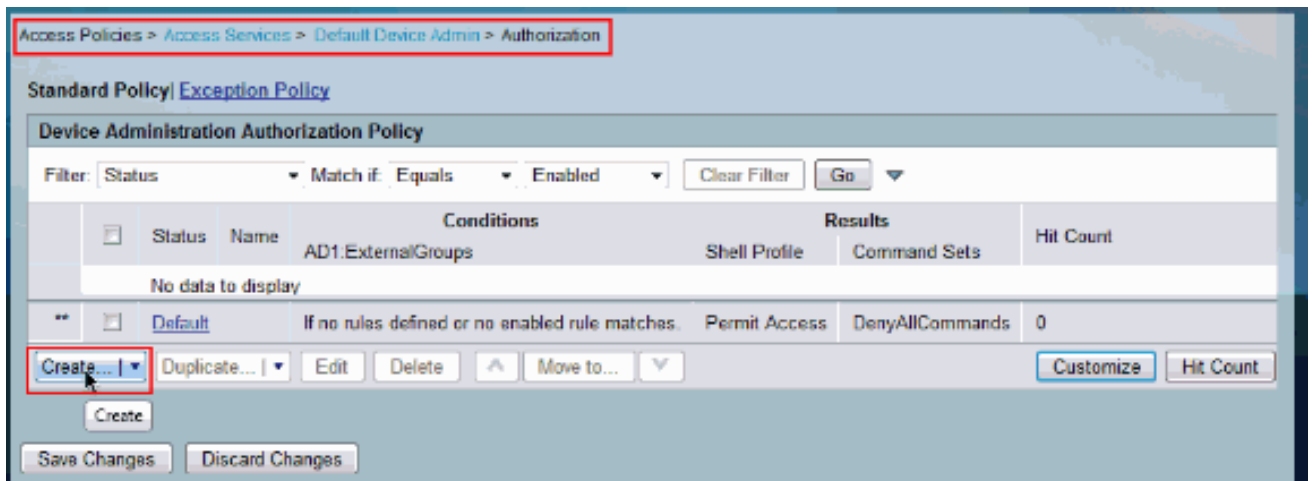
Access Policies > Access Services > Default Device Admin > Authorization

Standard Policy| Exception Policy

Device Administration Authorization Policy

Filter: Status Match if: Equals Enabled Clear Filter Go

| | | Status | Name | Conditions AD1.ExternalGroups | Results Shell Profile | Results Command Sets | Hit Count |
|---|---|---|---|---|---|---|---|
| | | No data to display | | | | | |
| ** | | Default | | If no rules defined or no enabled rule matches. | Permit Access | DenyAllCommands | 0 |

Create... | Duplicate... | Edit Delete Move to... Customize Hit Count

Create

Save Changes Discard Changes